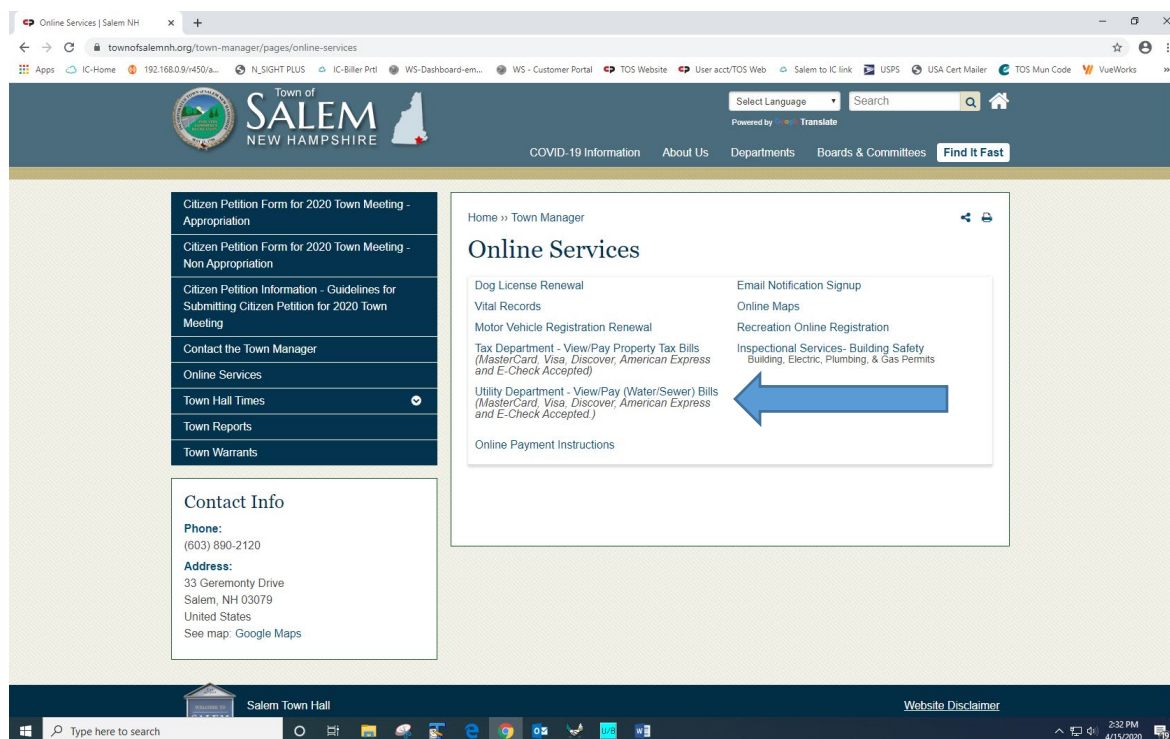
Online Services | Salem NH × +

townofsalemnh.org/town-manager/pages/online-services

Apps IC-Home 192.168.0.9/r450/a... N_SIGHT PLUS IC-Biller Prtl WS-Dashboard-em... WS - Customer Portal TOS Website User acct/TOS Web Salem to IC link USPS USA Cert Mailer TOS Mun Code VueWorks

Town of SALEM NEW HAMPSHIRE

Select Language Powered by Google Translate Search

COVID-19 Information About Us Departments Boards & Committees Find It Fast

Citizen Petition Form for 2020 Town Meeting - Appropriation
Citizen Petition Form for 2020 Town Meeting - Non Appropriation
Citizen Petition Information - Guidelines for Submitting Citizen Petition for 2020 Town Meeting
Contact the Town Manager
Online Services
Town Hall Times
Town Reports
Town Warrants

Contact Info
Phone:
(603) 890-2120
Address:
33 Geremonty Drive
Salem, NH 03079
United States
See map: Google Maps

Home » Town Manager

Online Services

Dog License Renewal
Vital Records
Motor Vehicle Registration Renewal
Tax Department - View/Pay Property Tax Bills (MasterCard, Visa, Discover, American Express and E-Check Accepted)
Utility Department - View/Pay (Water/Sewer) Bills (MasterCard, Visa, Discover, American Express and E-Check Accepted.)
Online Payment Instructions

Email Notification Signup
Online Maps
Recreation Online Registration
Inspectional Services- Building Safety
Building, Electric, Plumbing, & Gas Permits

Salem Town Hall
Website Disclaimer

Type here to search
2:32 PM 4/15/2020